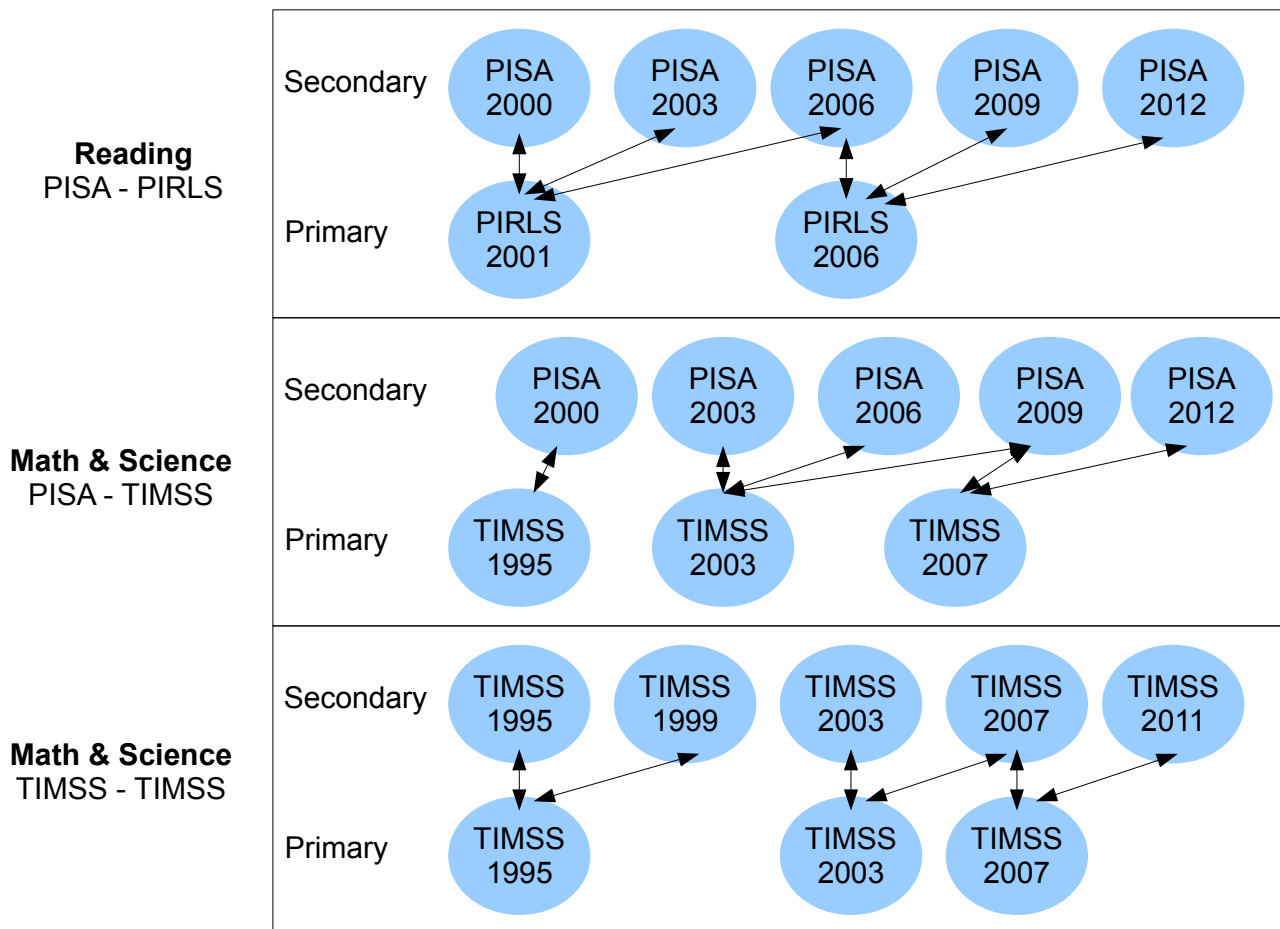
Reading
PISA - PIRLS

Secondary
PISA 2000
PISA 2003
PISA 2006
PISA 2009
PISA 2012

Primary
PIRLS 2001
PIRLS 2006

Math & Science
PISA - TIMSS

Secondary
PISA 2000
PISA 2003
PISA 2006
PISA 2009
PISA 2012

Primary
TIMSS 1995
TIMSS 2003
TIMSS 2007

Math & Science
TIMSS - TIMSS

Secondary
TIMSS 1995
TIMSS 1999
TIMSS 2003
TIMSS 2007
TIMSS 2011

Primary
TIMSS 1995
TIMSS 2003
TIMSS 2007